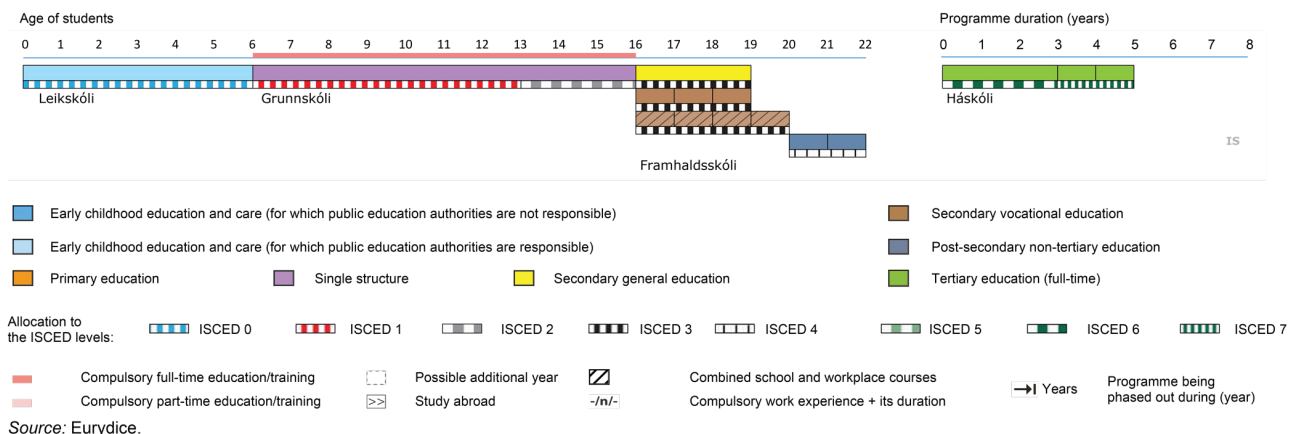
Age of students

0 1 2 3 4 5 6 7 8 9 10 11 12 13 14 15 16 17 18 19 20 21 22

Leikskóli

Grunnskóli

Framhaldsskóli

Programme duration (years)

0 1 2 3 4 5 6 7 8

Háskóli

IS

Early childhood education and care (for which public education authorities are not responsible)

Early childhood education and care (for which public education authorities are responsible)

Primary education

Single structure

Secondary general education

Secondary vocational education

Post-secondary non-tertiary education

Tertiary education (full-time)

Allocation to the ISCED levels:

ISCED 0

ISCED 1

ISCED 2

ISCED 3

ISCED 4

ISCED 5

ISCED 6

ISCED 7

Compulsory full-time education/training

Compulsory part-time education/training

Possible additional year

>> Study abroad

Combined school and workplace courses

-/n/- Compulsory work experience + its duration

Years

Programme being phased out during (year)

*Source:* Eurydice.